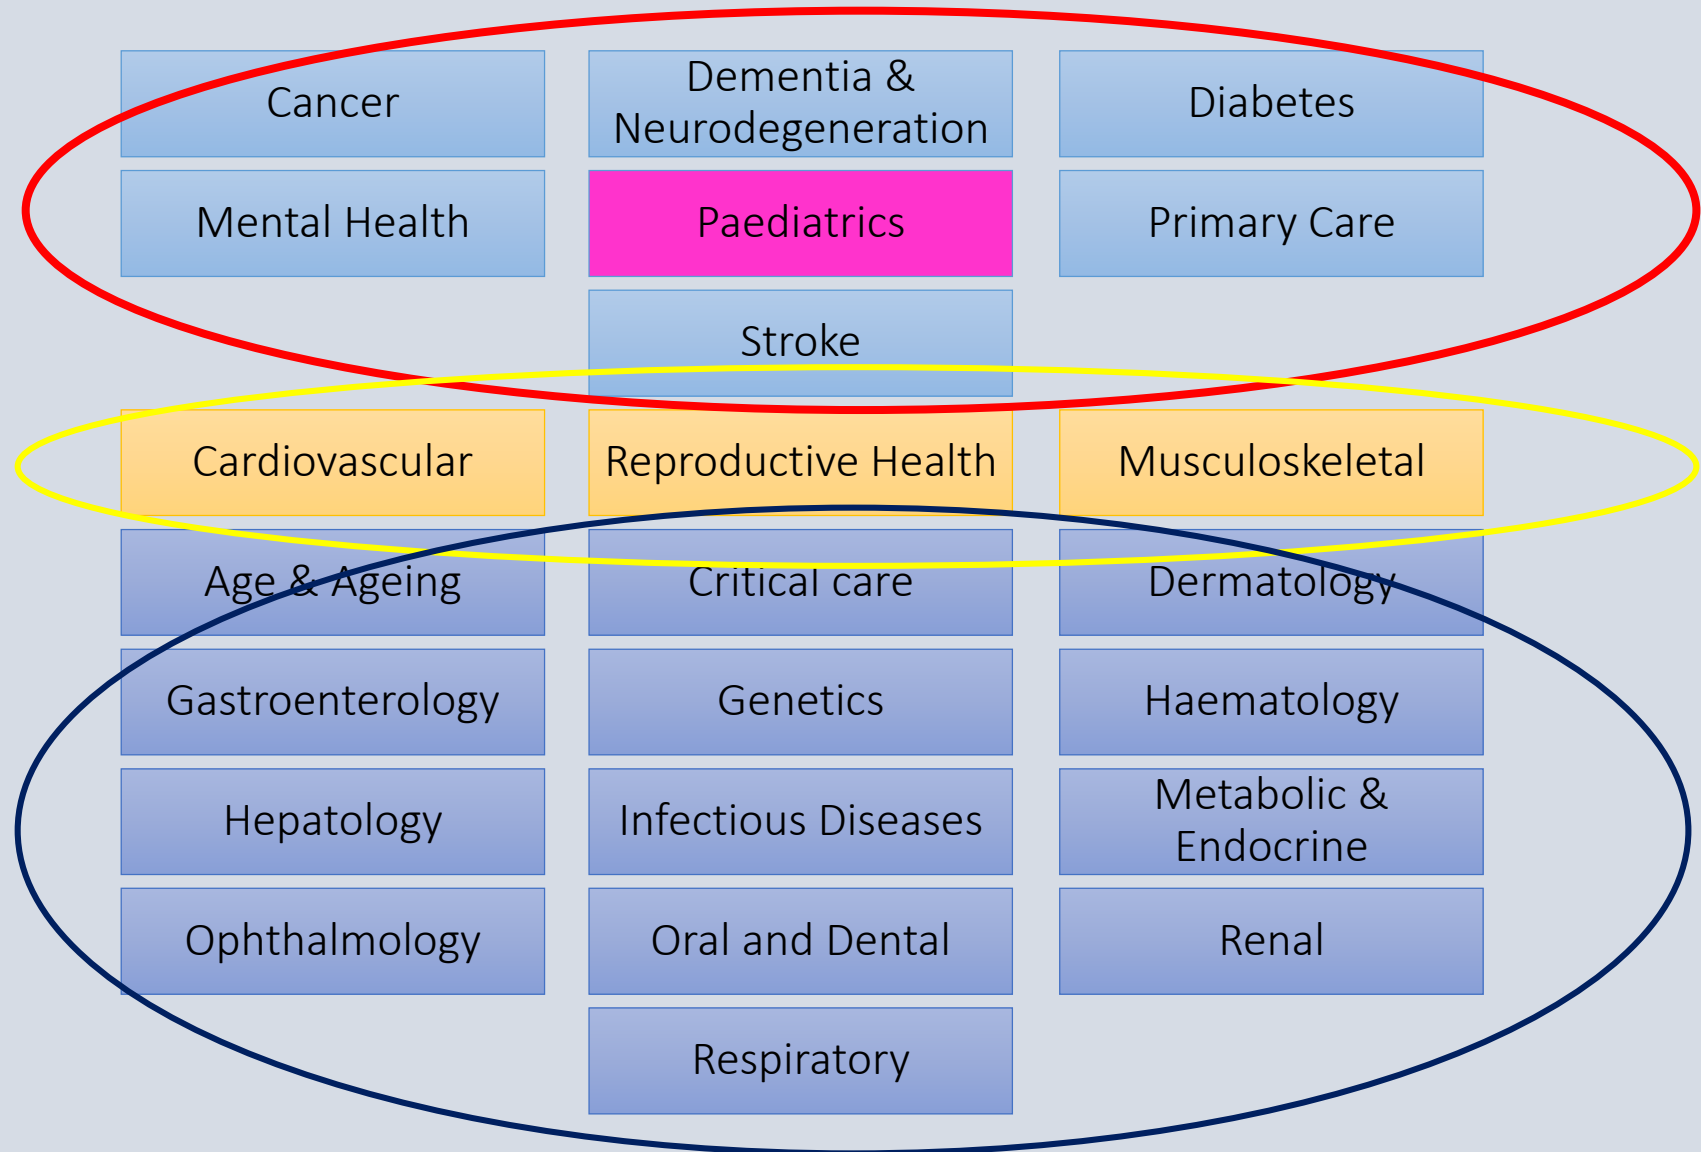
Cancer

Dementia & Neurodegeneration

Diabetes

Mental Health

Paediatrics

Primary Care

Stroke

Cardiovascular

Reproductive Health

Musculoskeletal

Age & Ageing

Critical care

Dermatology

Gastroenterology

Genetics

Haematology

Hepatology

Infectious Diseases

Metabolic & Endocrine

Ophthalmology

Oral and Dental

Renal

Respiratory